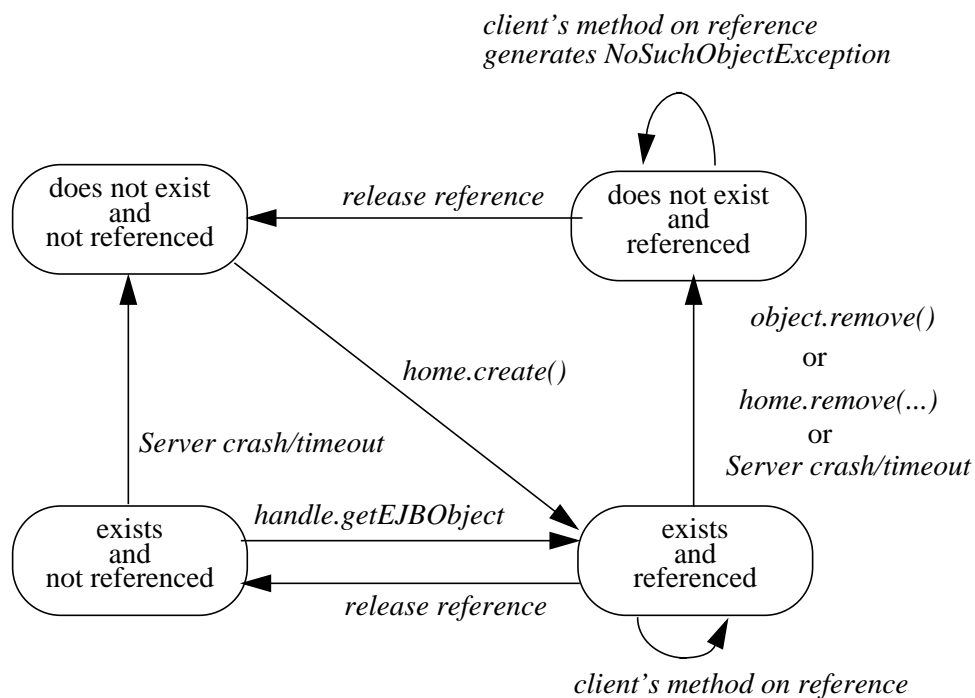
client's method on reference
generates NoSuchObjectException

does not exist
and
not referenced

release reference

does not exist
and
referenced

object.remove()
or
home.remove(...)
or
Server crash/timeout

home.create()

Server crash/timeout

exists
and
not referenced

handle.getEJBObject

release reference

exists
and
referenced

client's method on reference